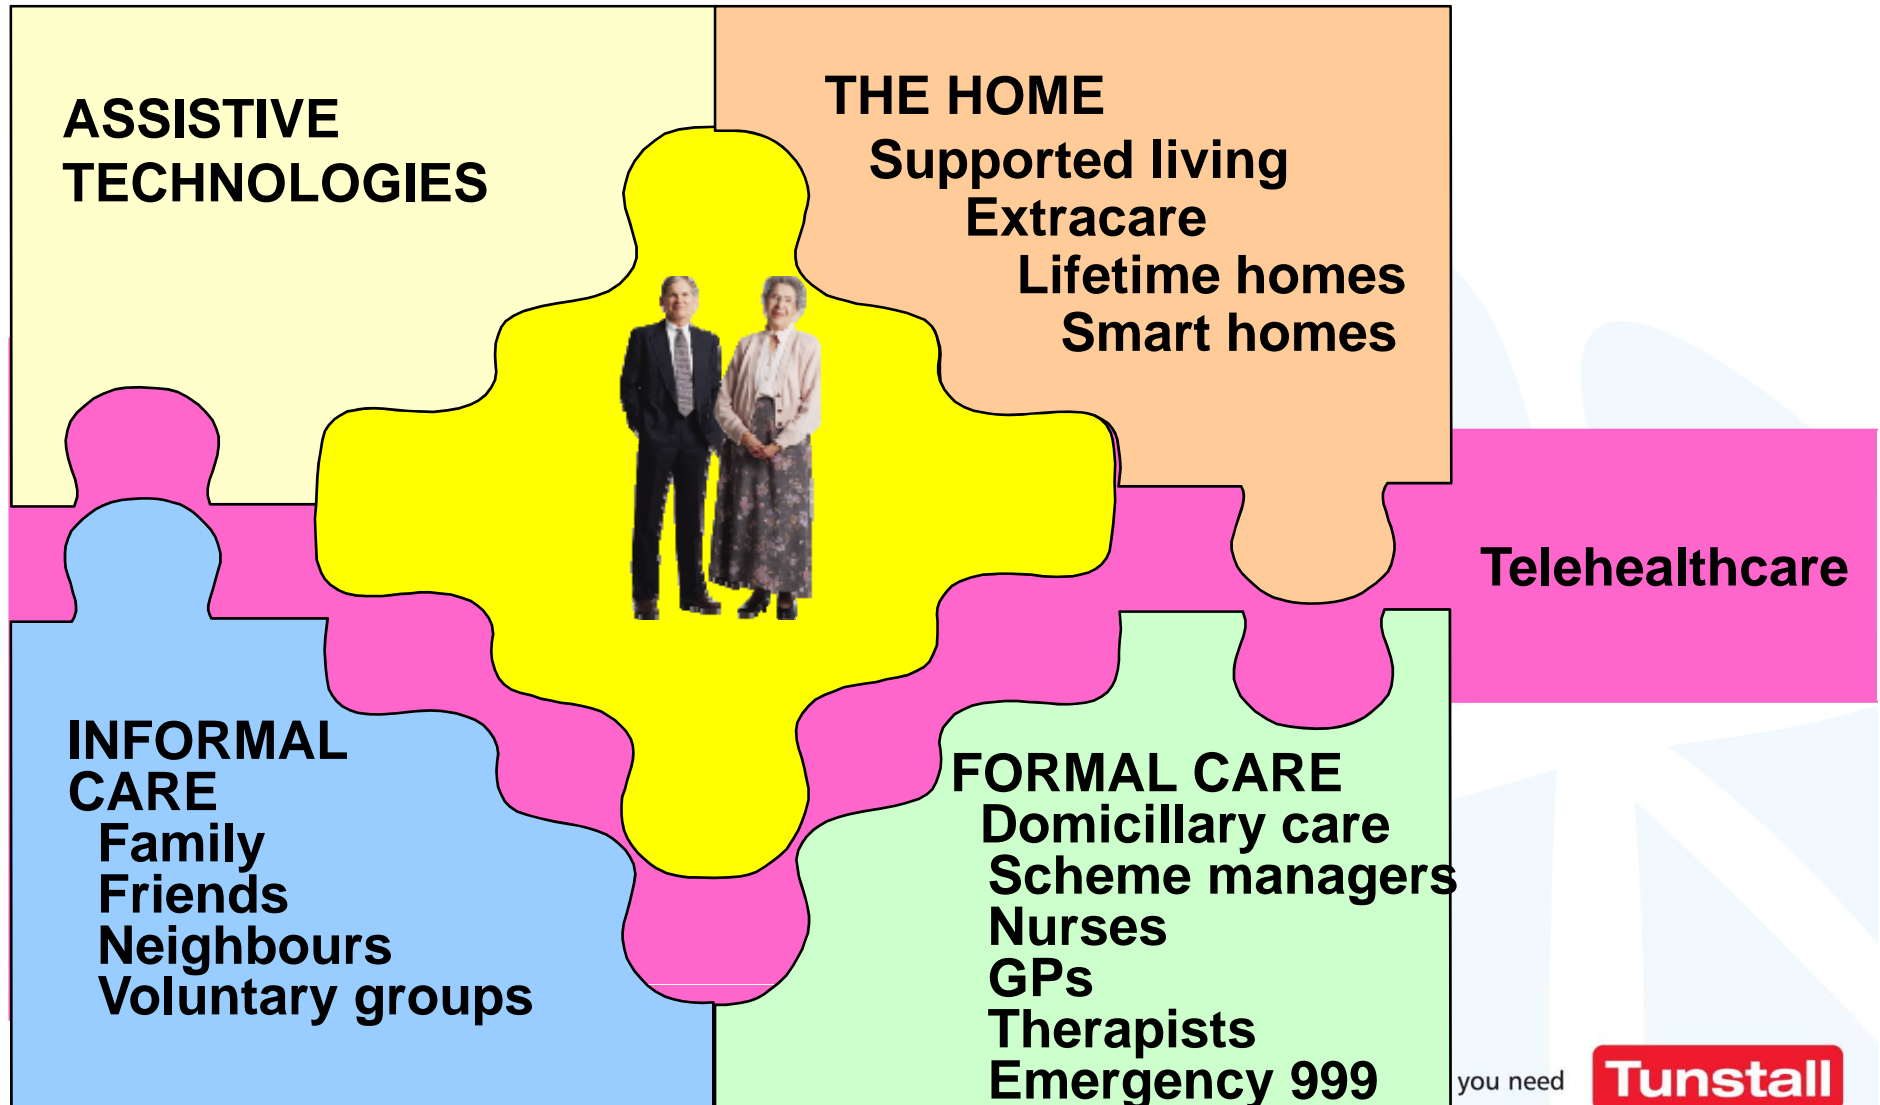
ASSISTIVE TECHNOLOGIES

THE HOME
Supported living
Extracare
Lifetime homes
Smart homes

Telehealthcare

INFORMAL CARE
Family
Friends
Neighbours
Voluntary groups

FORMAL CARE
Domicillary care
Scheme managers
Nurses
GPs
Therapists
Emergency 999

you need Tunstall